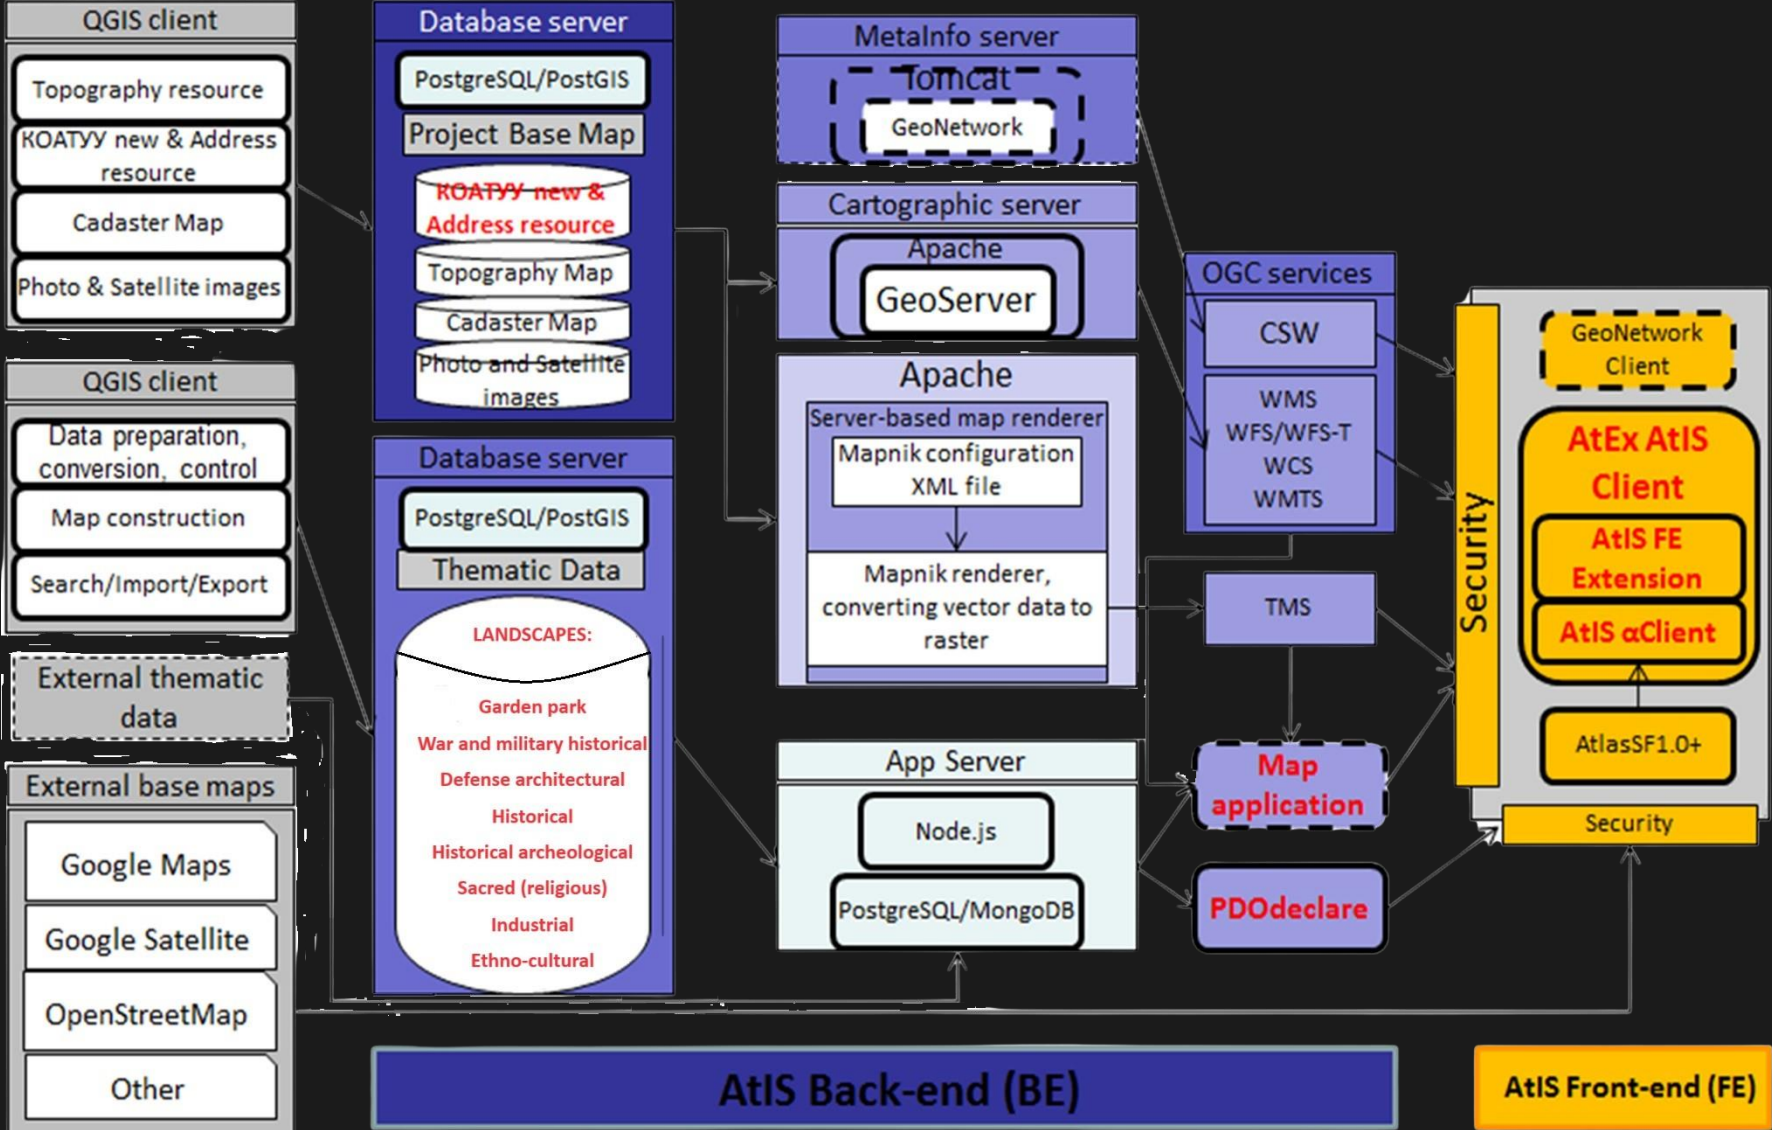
QGIS client

Topography resource

КОАТУУ new & Address resource

Cadaster Map

Photo & Satellite images

QGIS client

Data preparation, conversion, control

Map construction

Search/Import/Export

External thematic data

External base maps

Google Maps

Google Satellite

OpenStreetMap

Other

Database server

PostgreSQL/PostGIS

Project Base Map

КОАТУУ new & Address resource

Topography Map

Cadaster Map

Photo and Satellite images

Database server

PostgreSQL/PostGIS

Thematic Data

LANDSCAPES:

Garden park

War and military historical

Defense architectural

Historical

Historical archeological

Sacred (religious)

Industrial

Ethno-cultural

MetaInfo server

Tomcat

GeoNetwork

Cartographic server

Apache

GeoServer

Apache

Server-based map renderer

Mapnik configuration XML file

Mapnik renderer, converting vector data to raster

App Server

Node.js

PostgreSQL/MongoDB

OGC services

CSW

WMS

WFS/WFS-T

WCS

WMTS

TMS

Map application

PDOdeclare

Security

GeoNetwork Client

AtEx AtIS Client

AtIS FE Extension

AtIS αClient

AtlasSF1.0+

Security

AtIS Back-end (BE)

AtIS Front-end (FE)